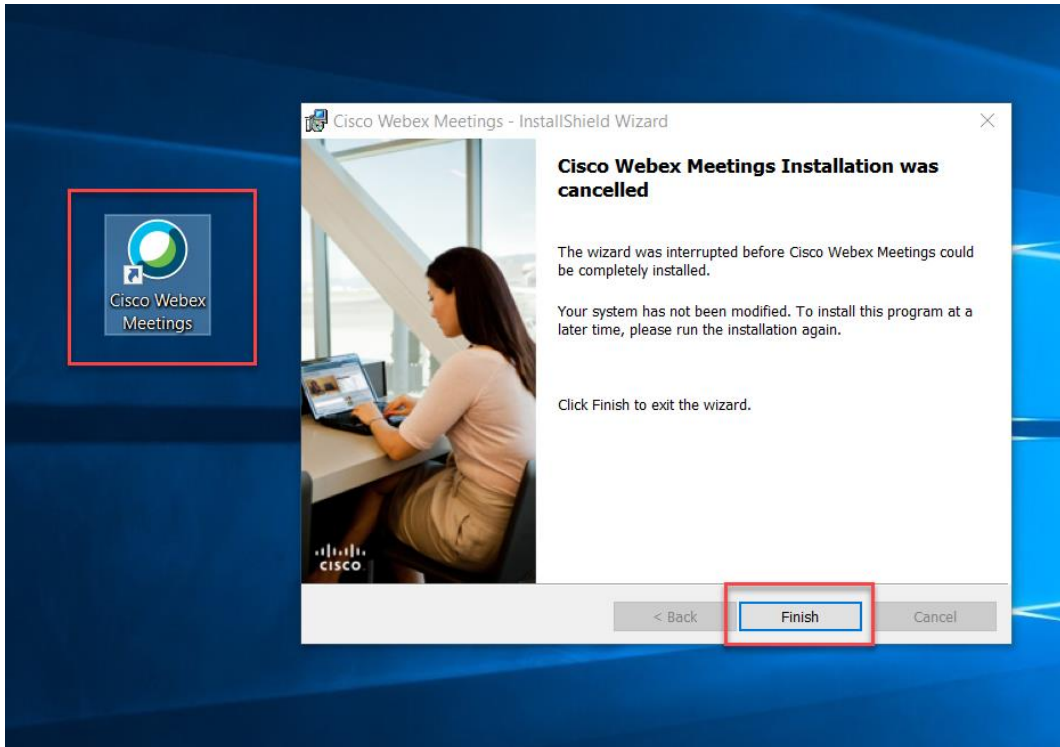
Cisco Webex Meetings

Cisco Webex Meetings - InstallShield Wizard

Cisco Webex Meetings Installation was cancelled

The wizard was interrupted before Cisco Webex Meetings could be completely installed.

Your system has not been modified. To install this program at a later time, please run the installation again.

Click Finish to exit the wizard.

cisco

< Back

Finish

Cancel